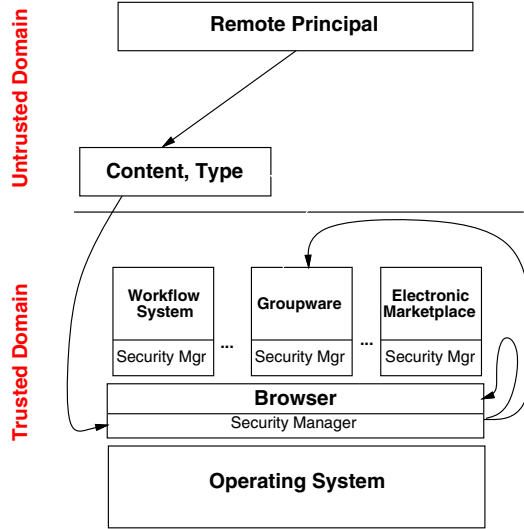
Untrusted Domain

Remote Principal

Content, Type

Trusted Domain

Workflow System

Security Mgr

...

Groupware

Security Mgr

...

Electronic Marketplace

Security Mgr

Browser

Security Manager

Operating System